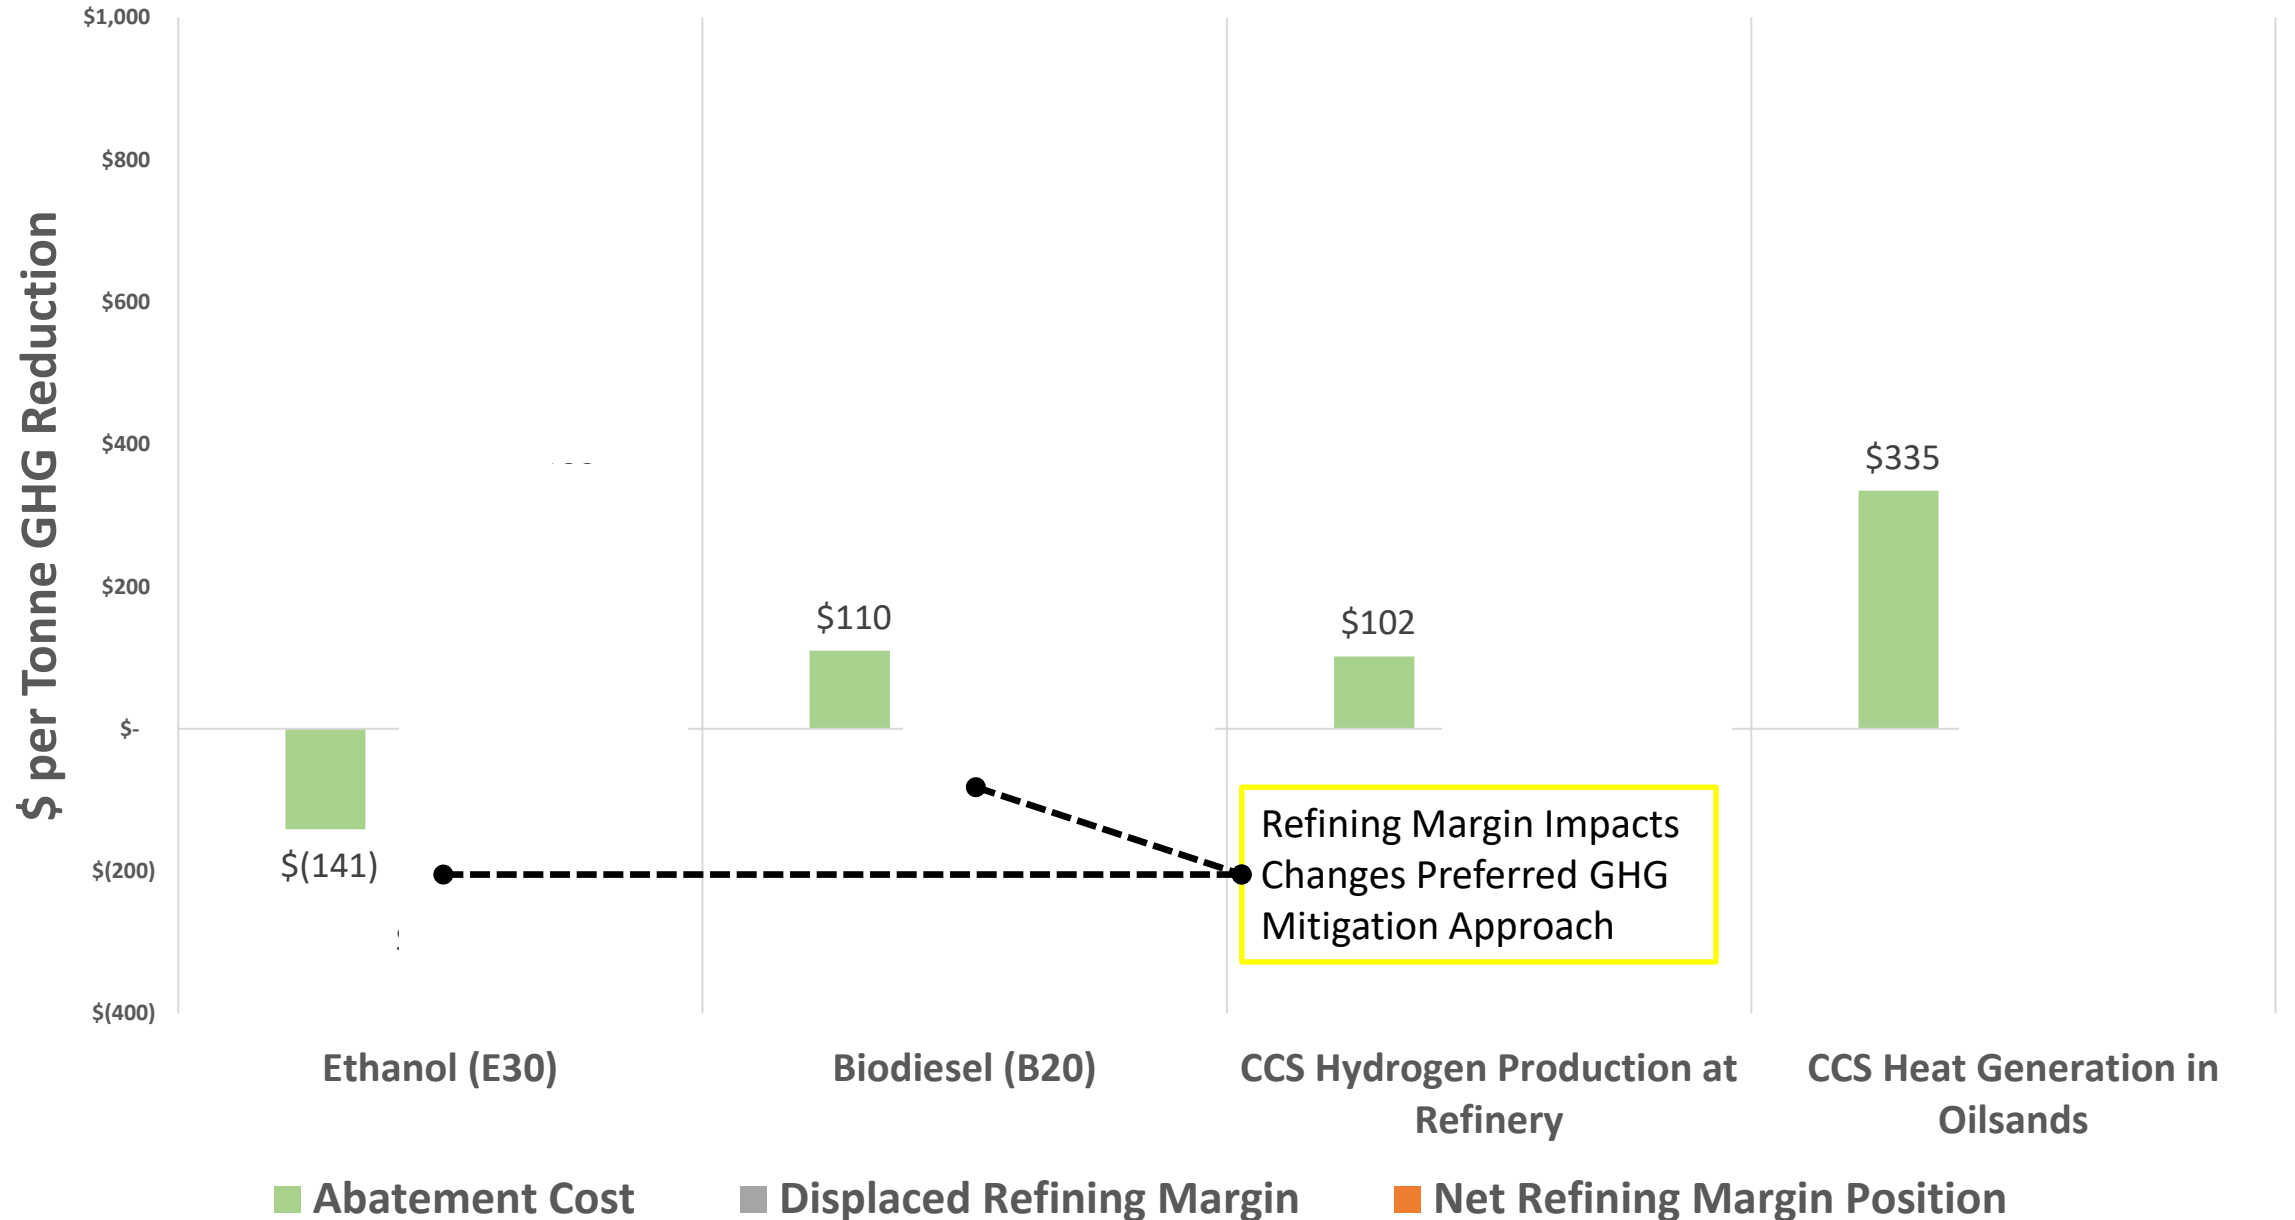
$ per Tonne GHG Reduction

$1,000
$800
$600
$400
$200
$-
$(200)
$(400)

$(141)
$110
$102
$335

Refining Margin Impacts Changes Preferred GHG Mitigation Approach

Ethanol (E30)
Biodiesel (B20)
CCS Hydrogen Production at Refinery
CCS Heat Generation in Oilsands

Abatement Cost
Displaced Refining Margin
Net Refining Margin Position